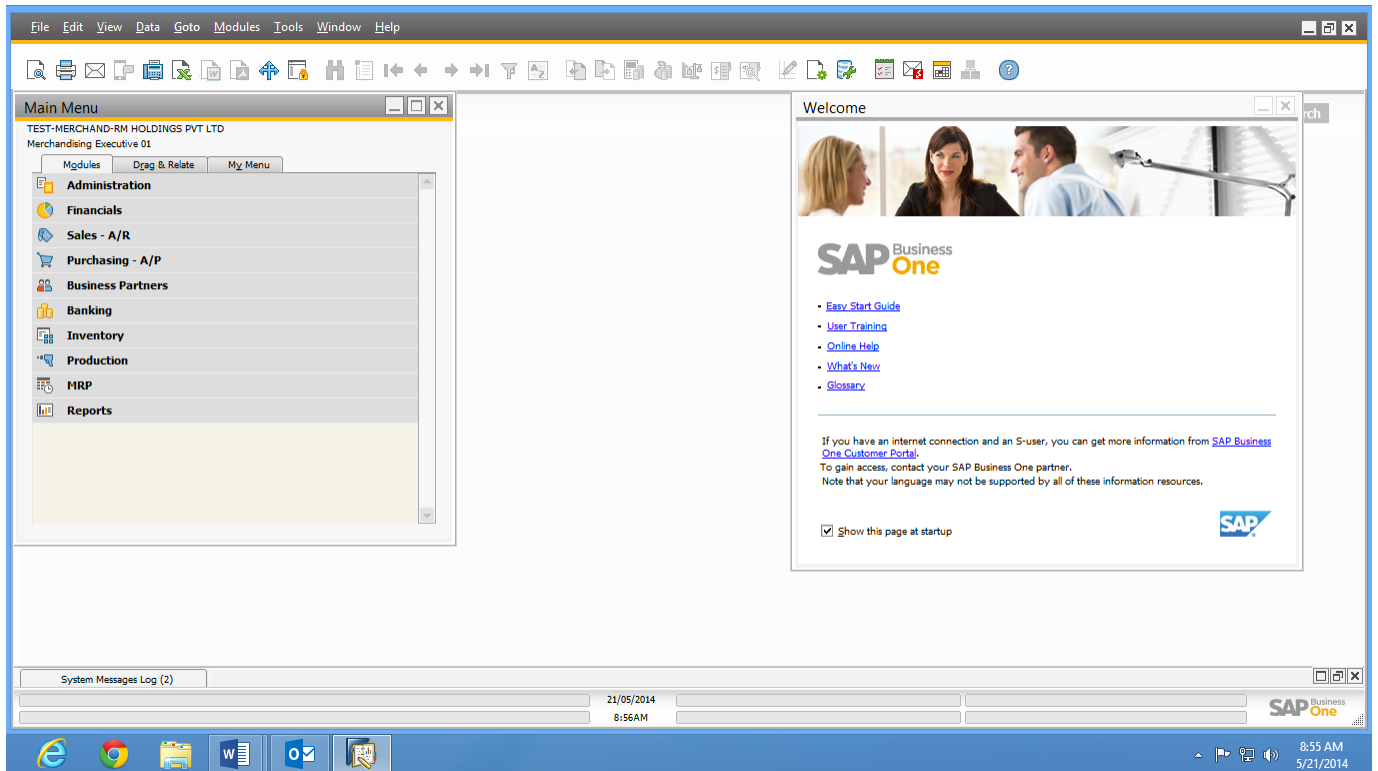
File Edit View Data Goto Modules Tools Window Help

Main Menu

TEST-MERCHAND-RM HOLDINGS PVT LTD
Merchandising Executive 01

Modules | Drag & Relate | My Menu

Administration
Financials
Sales - A/R
Purchasing - A/P
Business Partners
Banking
Inventory
Production
MRP
Reports

Welcome

rch

SAP Business One

- Easy Start Guide
- User Training
- Online Help
- What's New
- Glossary

If you have an internet connection and an S-user, you can get more information from SAP Business One Customer Portal.
To gain access, contact your SAP Business One partner.
Note that your language may not be supported by all of these information resources.

SAP

Show this page at startup

System Messages Log (2)

21/05/2014
8:56AM

SAP Business One

8:55 AM
5/21/2014